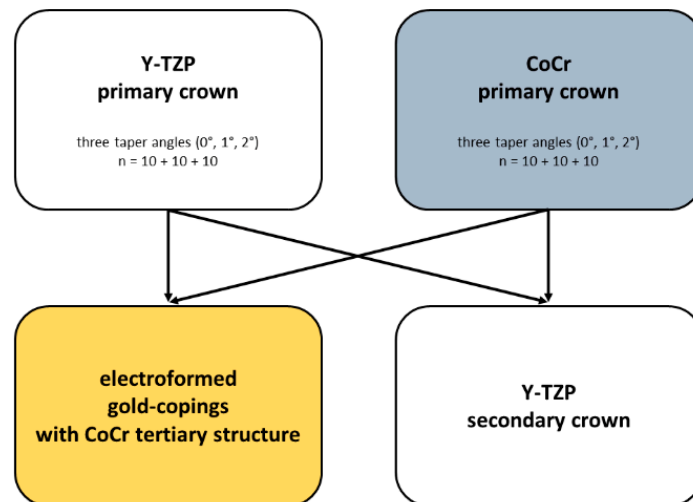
Y-TZP
primary crown

three taper angles (0°, 1°, 2°)
n = 10 + 10 + 10

CoCr
primary crown

three taper angles (0°, 1°, 2°)
n = 10 + 10 + 10

electroformed
gold-copings
with CoCr tertiary structure

Y-TZP
secondary crown